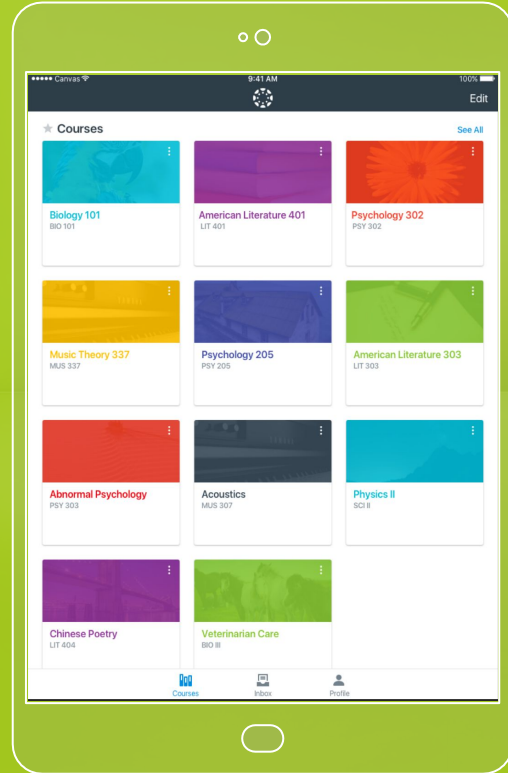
••••• Canvas 9:41 AM 100%

Edit

Courses

See All

Biology 101
BIO 101

American Literature 401
LIT 401

Psychology 302
PSY 302

Music Theory 337
MUS 337

Psychology 205
PSY 205

American Literature 303
LIT 303

Abnormal Psychology
PSY 303

Acoustics
MUS 307

Physics II
SCI II

Chinese Poetry
LIT 404

Veterinarian Care
BIO III

Courses

Inbox

Profile